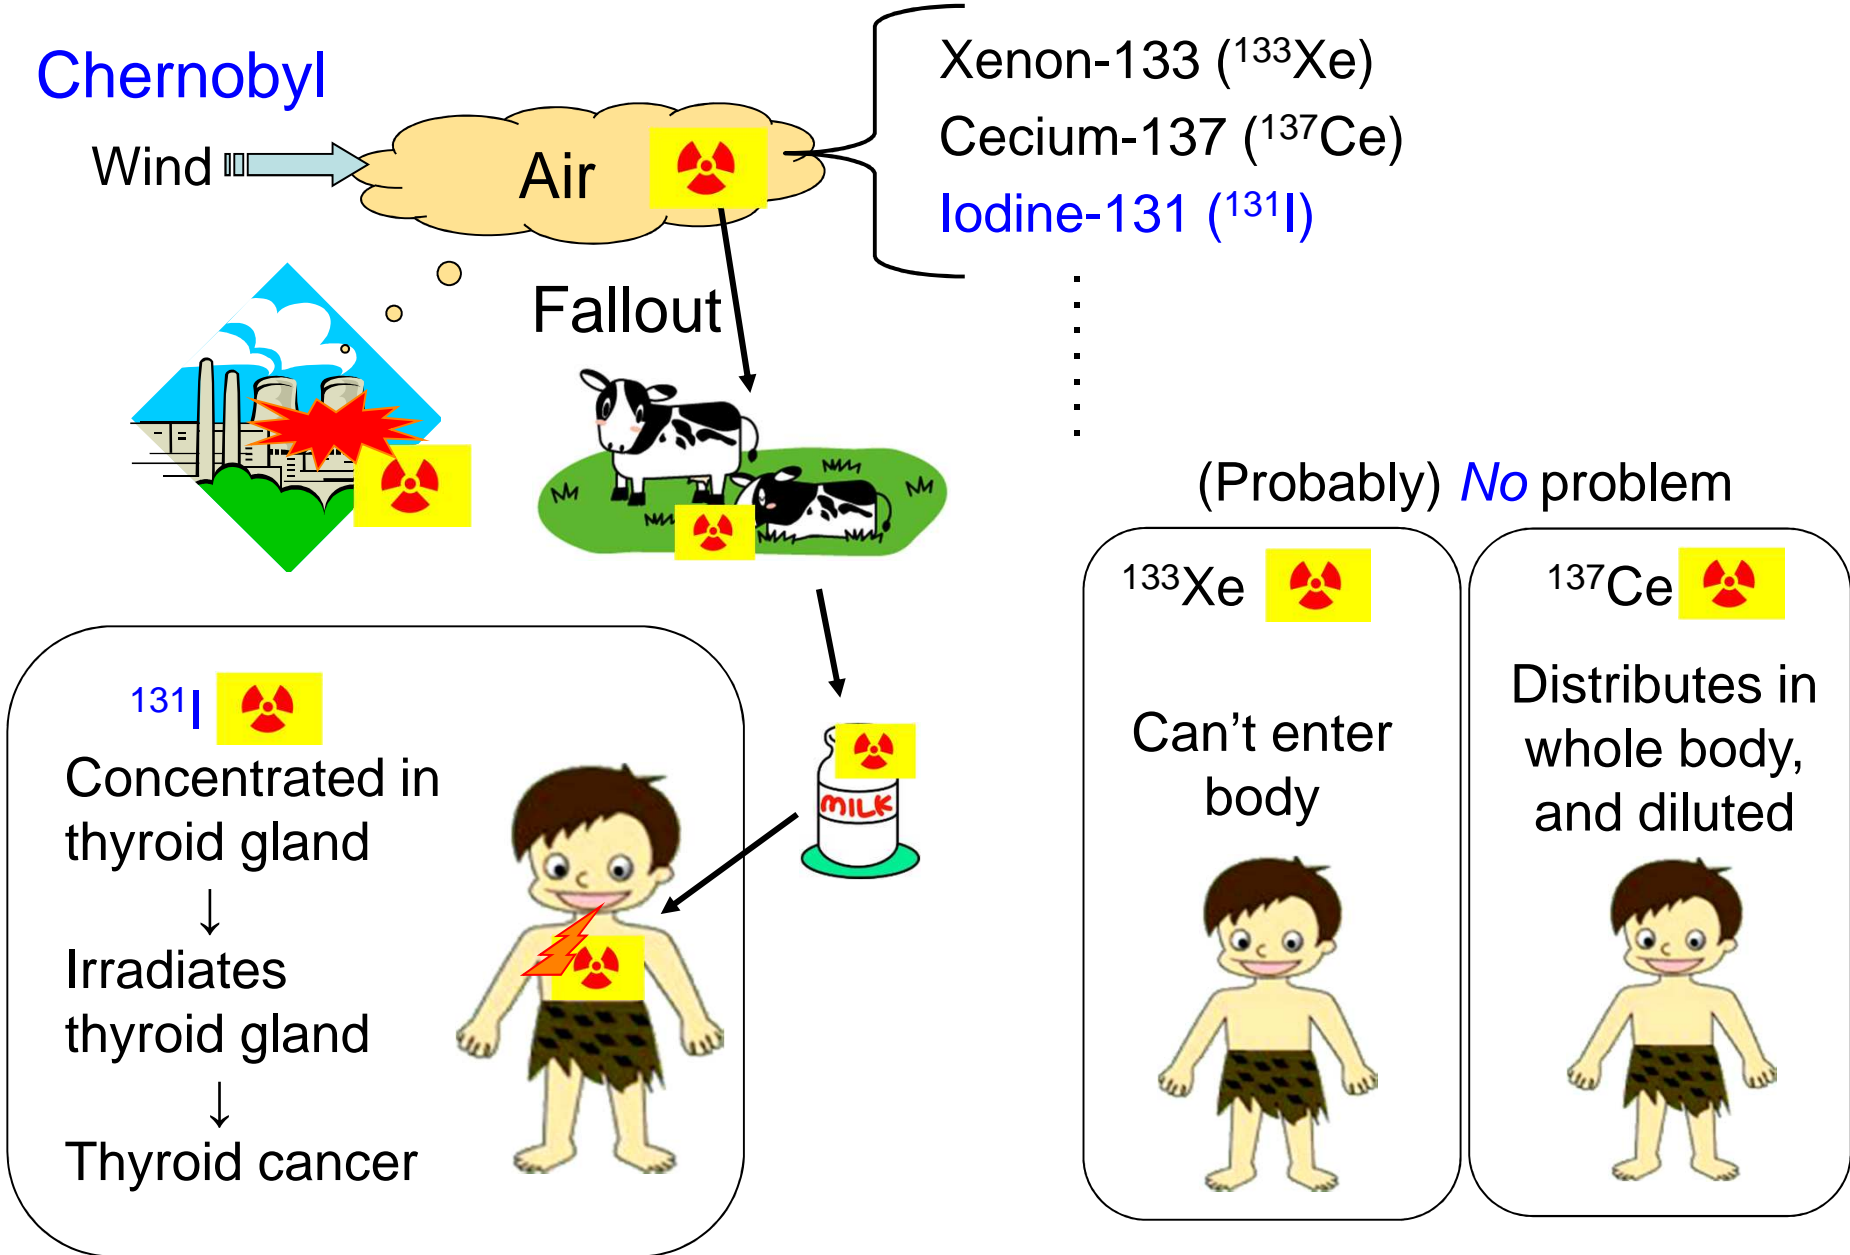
Chernobyl

Wind

Air

Xenon-133 ($^{133}$Xe)
Cecium-137 ($^{137}$Ce)
Iodine-131 ($^{131}$I)

Fallout

MILK

$^{131}$I
Concentrated in thyroid gland
↓
Irradiates thyroid gland
↓
Thyroid cancer

(Probably) No problem

$^{133}$Xe
Can't enter body

$^{137}$Ce
Distributes in whole body, and diluted